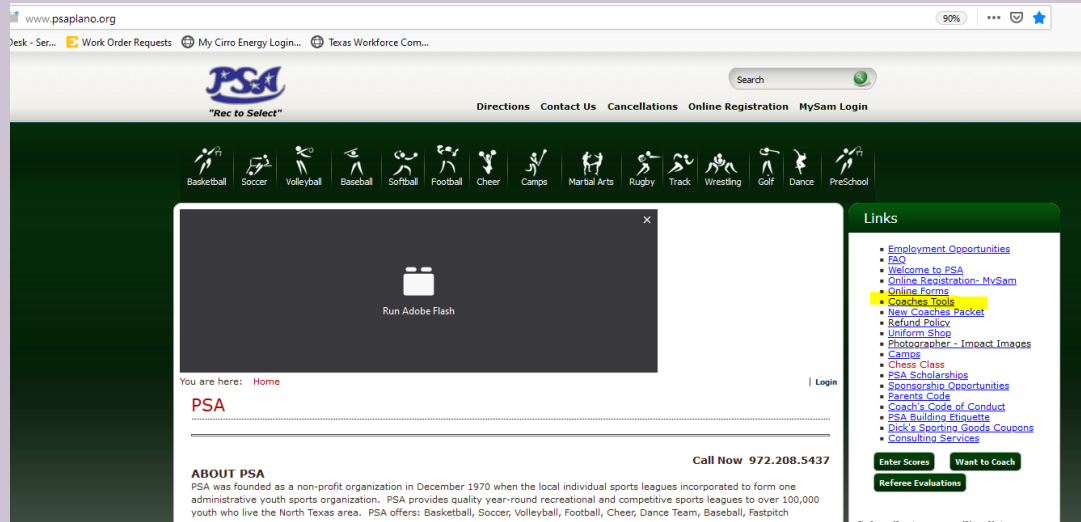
www.psaplano.org

90%

Desk - Ser... Work Order Requests My Cirro Energy Login... Texas Workforce Com...

PSA
"Rec to Select"

Search

Directions Contact Us Cancellations Online Registration MySam Login

Basketball Soccer Volleyball Baseball Softball Football Cheer Camps Martial Arts Rugby Track Wrestling Golf Dance PreSchool

Run Adobe Flash

You are here: Home

Login

PSA

Call Now 972.208.5437

ABOUT PSA

PSA was founded as a non-profit organization in December 1970 when the local individual sports leagues incorporated to form one administrative youth sports organization. PSA provides quality year-round recreational and competitive sports leagues to over 100,000 youth who live the North Texas area. PSA offers: Basketball, Soccer, Volleyball, Football, Cheer, Dance Team, Baseball, Fastpitch

Links

- Employment Opportunities
- FAQ
- Welcome to PSA
- Online Registration- MySam
- Online Forms
- Coaches Tools
- New Coaches Packet
- Refund Policy
- Uniform Shop
- Photographer - Impact Images
- Camps
- Chess Class
- PSA Scholarships
- Sponsorship Opportunities
- Parents Code
- Coach's Code of Conduct
- PSA Building Etiquette
- Dick's Sporting Goods Coupons
- Consulting Services

Enter Scores Want to Coach

Referee Evaluations